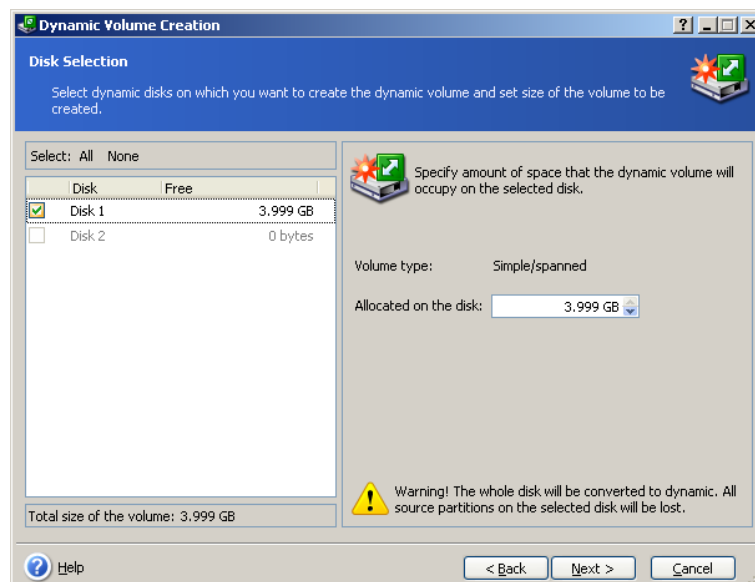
Dynamic Volume Creation

? _ □ X

Disk Selection

Select dynamic disks on which you want to create the dynamic volume and set size of the volume to be created.

Select: All None

| | Disk | Free |
|---|---|---|
| ☑ | Disk 1 | 3.999 GB |
| ☐ | Disk 2 | 0 bytes |

Total size of the volume: 3.999 GB

Specify amount of space that the dynamic volume will occupy on the selected disk.

Volume type: Simple/spanned

Allocated on the disk: 3.999 GB

Warning! The whole disk will be converted to dynamic. All source partitions on the selected disk will be lost.

Help

< Back Next > Cancel